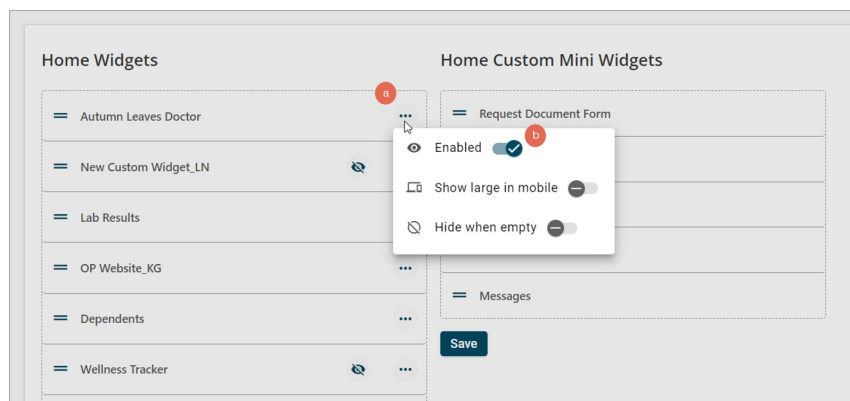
Home Widgets

Autumn Leaves Doctor

New Custom Widget_LN

Lab Results

OP Website_KG

Dependents

Wellness Tracker

a

Enabled

b

Show large in mobile

Hide when empty

Home Custom Mini Widgets

Request Document Form

Messages

Save